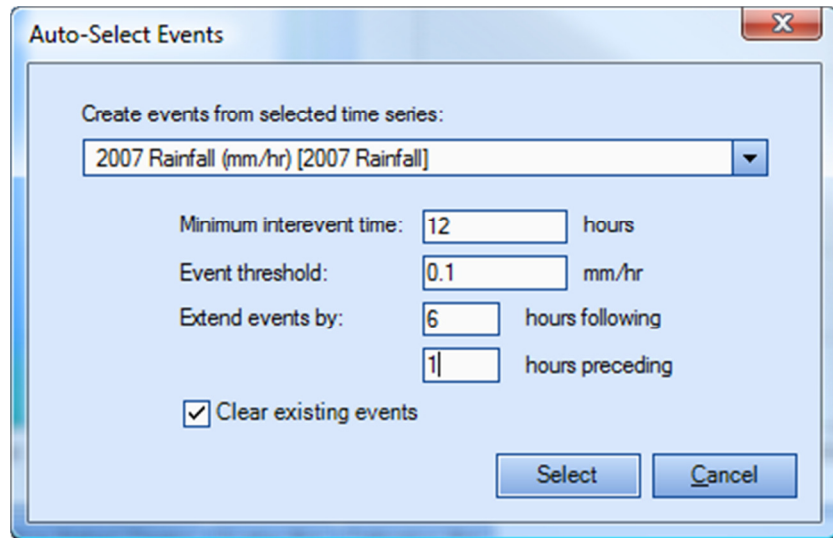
Auto-Select Events

X

Create events from selected time series:

2007 Rainfall (mm/hr) [2007 Rainfall]

Minimum interevent time: 12 hours

Event threshold: 0.1 mm/hr

Extend events by: 6 hours following

1 hours preceding

Clear existing events

Select

Cancel